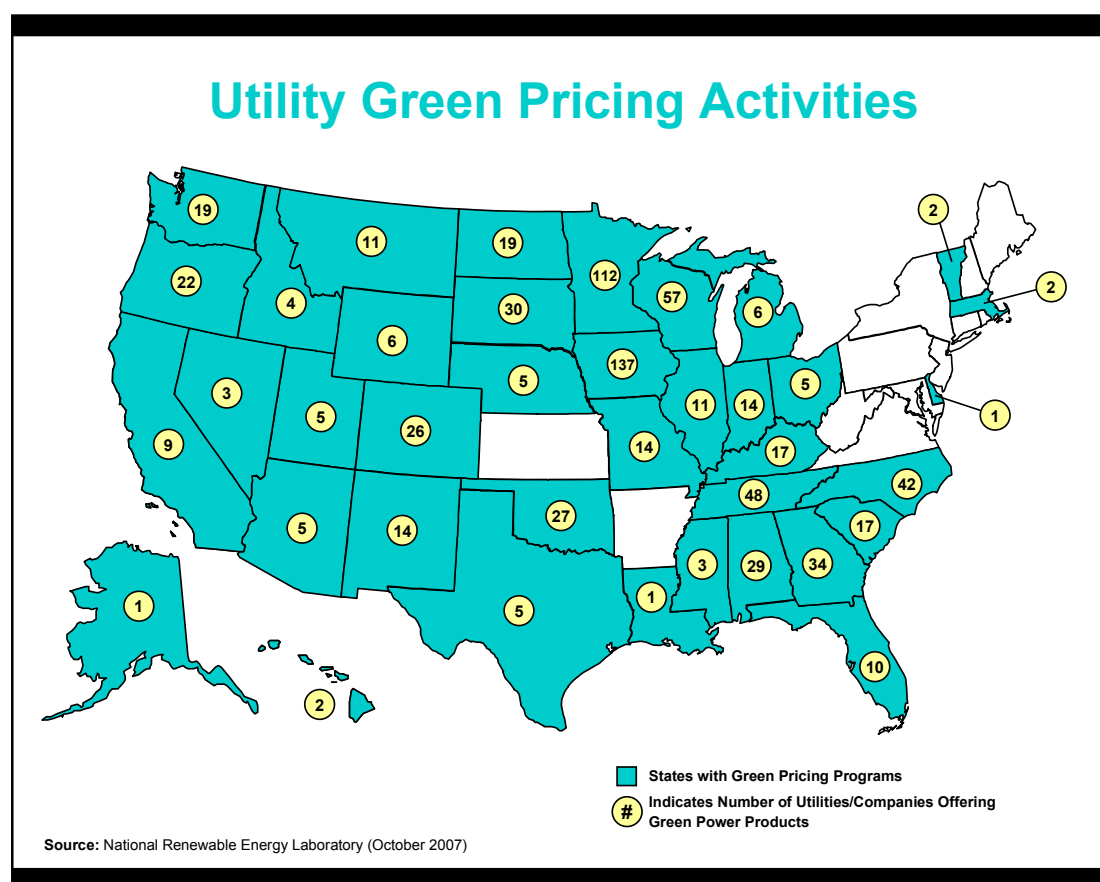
Utility Green Pricing Activities

19
22
11
4
19
112
2
2
30
57
6
6
137
5
3
5
26
11
14
5
1
9
14
17
48
42
5
14
27
17
3
29
34
1
5
1
10
2

States with Green Pricing Programs

#
Indicates Number of Utilities/Companies Offering Green Power Products

Source: National Renewable Energy Laboratory (October 2007)